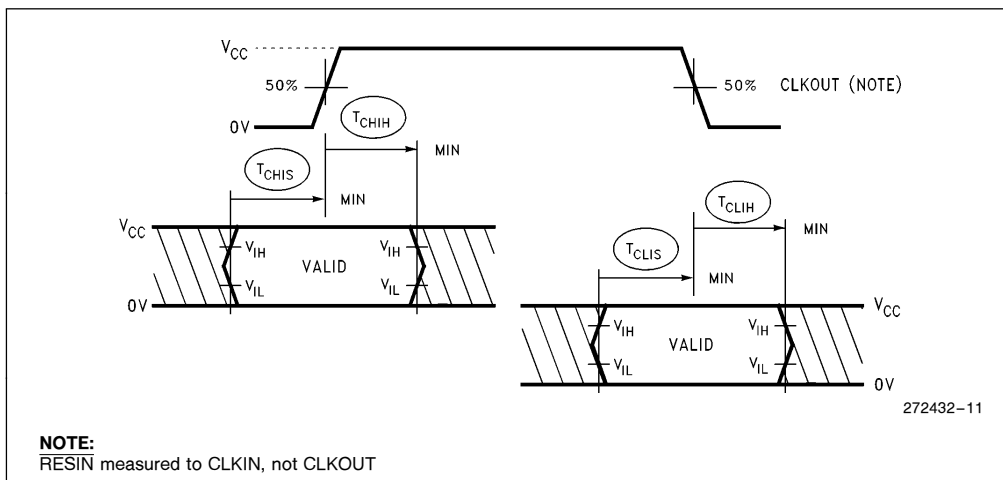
$V_{CC}$
50%
50% CLKOUT (NOTE)
0V
$T_{CHIH}$
MIN
$T_{CHIS}$
MIN
$V_{CC}$
$V_{IH}$
VALID
$V_{IH}$
$V_{IL}$
$V_{IL}$
0V
$T_{CLIH}$
MIN
$T_{CLIS}$
MIN
$V_{CC}$
$V_{IH}$
VALID
$V_{IH}$
$V_{IL}$
$V_{IL}$
0V
272432–11

NOTE:
$\overline{\text{RESIN}}$ measured to CLKIN, not CLKOUT